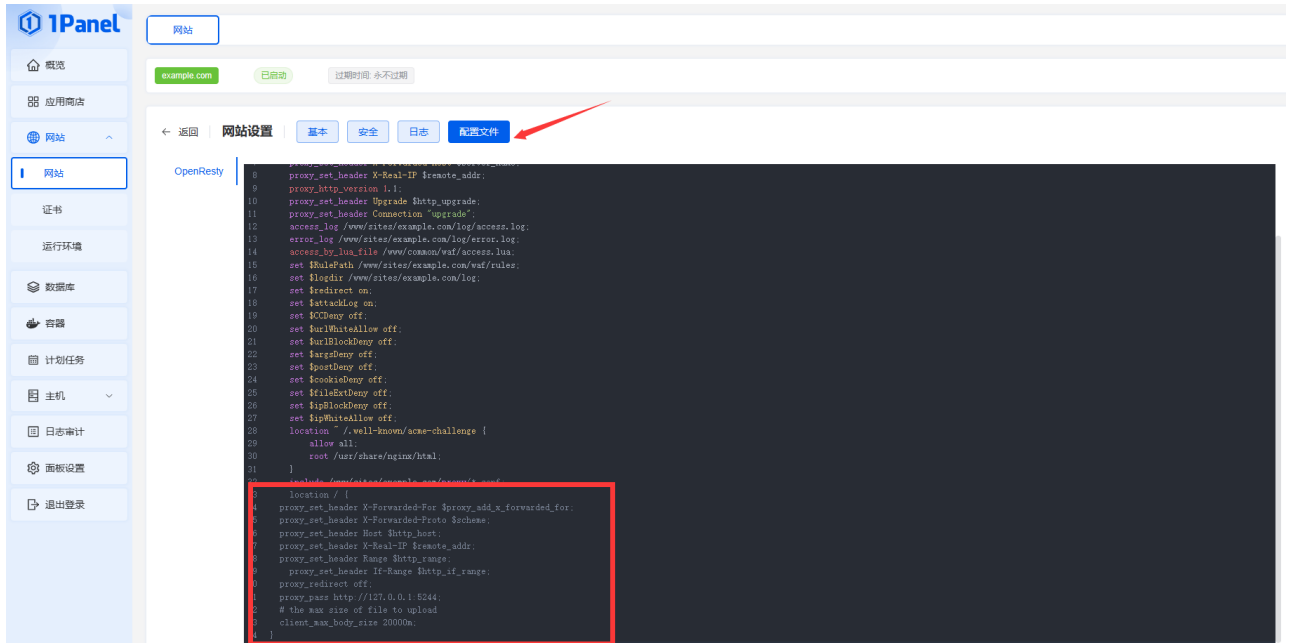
1Panel

概览
应用商店
网站
网站
证书
运行环境
数据库
容器
计划任务
主机
日志审计
面板设置
退出登录

网站

example.com 已启动 过期时间: 永不过期

← 返回 网站设置 基本 安全 日志 配置文件

OpenResty

8 proxy_set_header X-Real-IP $remote_addr;
9 proxy_http_version 1.1;
10 proxy_set_header Upgrade $http_upgrade;
11 proxy_set_header Connection "upgrade";
12 access_log /www/sites/example.com/log/access.log;
13 error_log /www/sites/example.com/log/error.log;
14 access_by_lua_file /www/common/waf/access.lua;
15 set $RulePath /www/sites/example.com/waf/rules;
16 set $logdir /www/sites/example.com/log;
17 set $redirect on;
18 set $attackLog on;
19 set $CCDeny off;
20 set $urlWhiteAllow off;
21 set $urlBlockDeny off;
22 set $argsDeny off;
23 set $postDeny off;
24 set $cookieDeny off;
25 set $fileExtDeny off;
26 set $ipBlockDeny off;
27 set $ipWhiteAllow off;
28 location ^ /.well-known/acme-challenge {
29 allow all;
30 root /usr/share/nginx/html;
31 }
3 location / {
4 proxy_set_header X-Forwarded-For $proxy_add_x_forwarded_for;
5 proxy_set_header X-Forwarded-Proto $scheme;
6 proxy_set_header Host $http_host;
7 proxy_set_header X-Real-IP $remote_addr;
8 proxy_set_header Range $http_range;
9 proxy_set_header If-Range $http_if_range;
0 proxy_redirect off;
1 proxy_pass http://127.0.0.1:5244;
2 # the max size of file to upload
3 client_max_body_size 20000m;
4 }